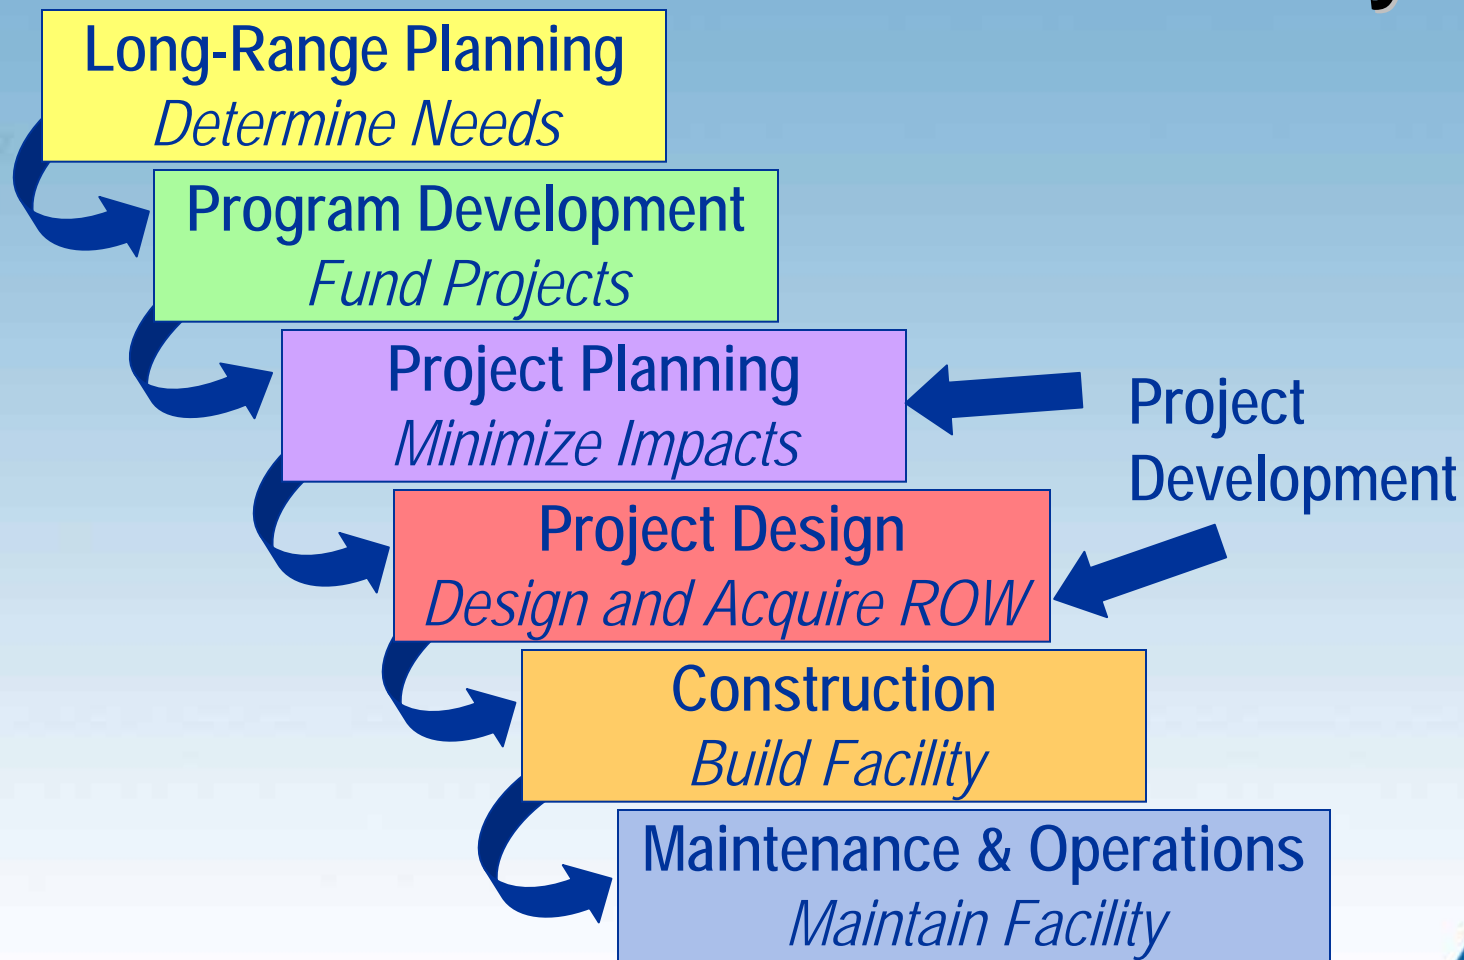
Long-Range Planning
Determine Needs

Program Development
Fund Projects

Project Planning
Minimize Impacts

Project Design
Design and Acquire ROW

Construction
Build Facility

Maintenance & Operations
Maintain Facility

Project Development